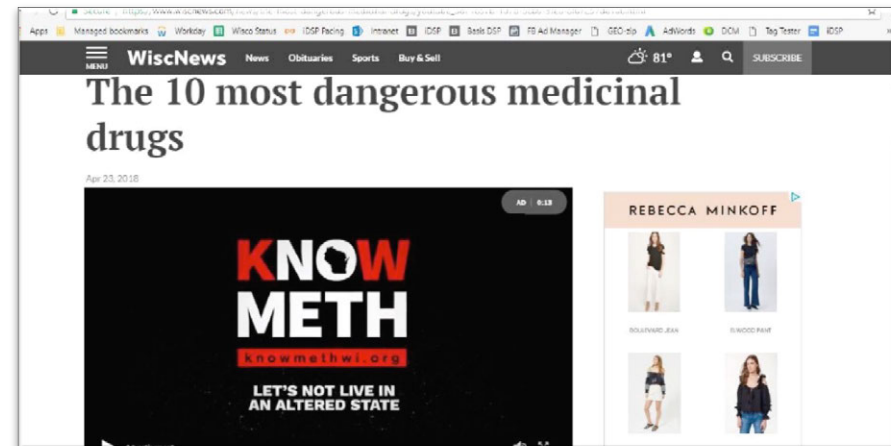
Secure | https://www.wiscnews.com/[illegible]

Apps Managed bookmarks Workday Wisco Status IDSP Pacing Intranet IDSP Basis DSP FB Ad Manager GEO-zip AdWords DCM Tag Tester iDSP

MENU WiscNews News Obituaries Sports Buy & Sell 81° SUBSCRIBE

The 10 most dangerous medicinal drugs

Apr 23, 2018

AD 0:13

KNOW METH

knowmethwi.org

LET'S NOT LIVE IN AN ALTERED STATE

REBECCA MINKOFF

BOULEVARD JEAN

ELWOOD PANT